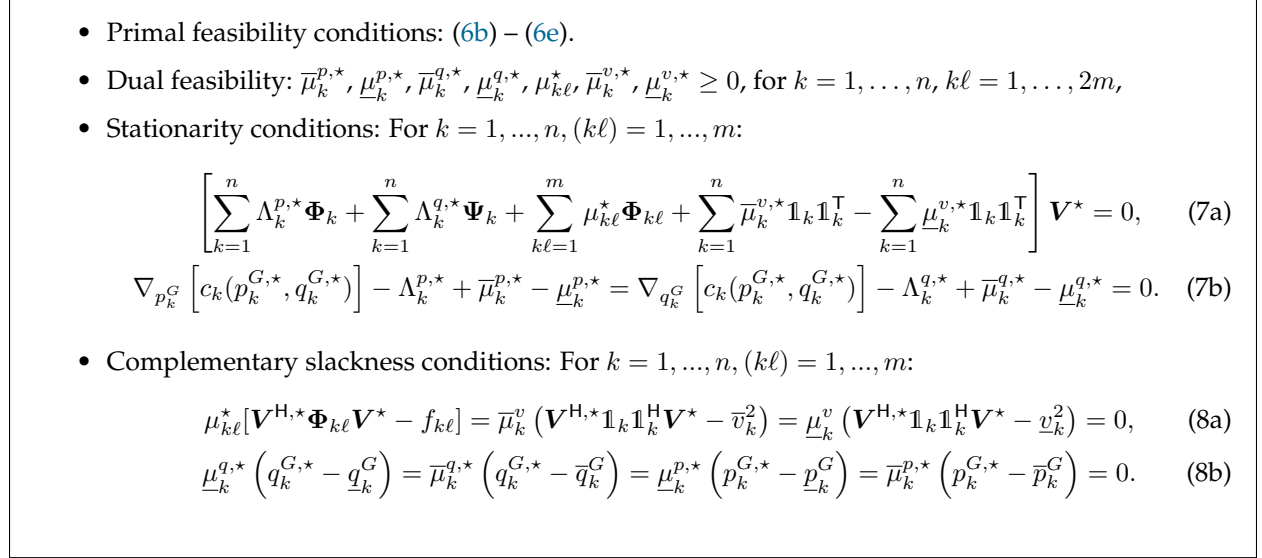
• Primal feasibility conditions: (6b) – (6e).

• Dual feasibility: $\overline{\mu}_k^{p,\star}$, $\underline{\mu}_k^{p,\star}$, $\overline{\mu}_k^{q,\star}$, $\underline{\mu}_k^{q,\star}$, $\mu_{k\ell}^{\star}$, $\overline{\mu}_k^{v,\star}$, $\underline{\mu}_k^{v,\star} \geq 0$, for $k = 1, \ldots, n$, $k\ell = 1, \ldots, 2m$,

• Stationarity conditions: For $k = 1, ..., n, (k\ell) = 1, ..., m$:

$$\left[\sum_{k=1}^{n} \Lambda_k^{p,\star}\boldsymbol{\Phi}_k + \sum_{k=1}^{n} \Lambda_k^{q,\star}\boldsymbol{\Psi}_k + \sum_{k\ell=1}^{m} \mu_{k\ell}^{\star}\boldsymbol{\Phi}_{k\ell} + \sum_{k=1}^{n} \overline{\mu}_k^{v,\star}\mathbb{1}_k\mathbb{1}_k^{\mathsf{T}} - \sum_{k=1}^{n} \underline{\mu}_k^{v,\star}\mathbb{1}_k\mathbb{1}_k^{\mathsf{T}}\right]\boldsymbol{V}^{\star} = 0, \quad (7a)$$

$$\nabla_{p_k^G}\left[c_k(p_k^{G,\star}, q_k^{G,\star})\right] - \Lambda_k^{p,\star} + \overline{\mu}_k^{p,\star} - \underline{\mu}_k^{p,\star} = \nabla_{q_k^G}\left[c_k(p_k^{G,\star}, q_k^{G,\star})\right] - \Lambda_k^{q,\star} + \overline{\mu}_k^{q,\star} - \underline{\mu}_k^{q,\star} = 0. \quad (7b)$$

• Complementary slackness conditions: For $k = 1, ..., n, (k\ell) = 1, ..., m$:

$$\mu_{k\ell}^{\star}[\boldsymbol{V}^{\mathsf{H},\star}\boldsymbol{\Phi}_{k\ell}\boldsymbol{V}^{\star} - f_{k\ell}] = \overline{\mu}_k^{v}\left(\boldsymbol{V}^{\mathsf{H},\star}\mathbb{1}_k\mathbb{1}_k^{\mathsf{H}}\boldsymbol{V}^{\star} - \overline{v}_k^2\right) = \underline{\mu}_k^{v}\left(\boldsymbol{V}^{\mathsf{H},\star}\mathbb{1}_k\mathbb{1}_k^{\mathsf{H}}\boldsymbol{V}^{\star} - \underline{v}_k^2\right) = 0, \quad (8a)$$

$$\underline{\mu}_k^{q,\star}\left(q_k^{G,\star} - \underline{q}_k^G\right) = \overline{\mu}_k^{q,\star}\left(q_k^{G,\star} - \overline{q}_k^G\right) = \underline{\mu}_k^{p,\star}\left(p_k^{G,\star} - \underline{p}_k^G\right) = \overline{\mu}_k^{p,\star}\left(p_k^{G,\star} - \overline{p}_k^G\right) = 0. \quad (8b)$$